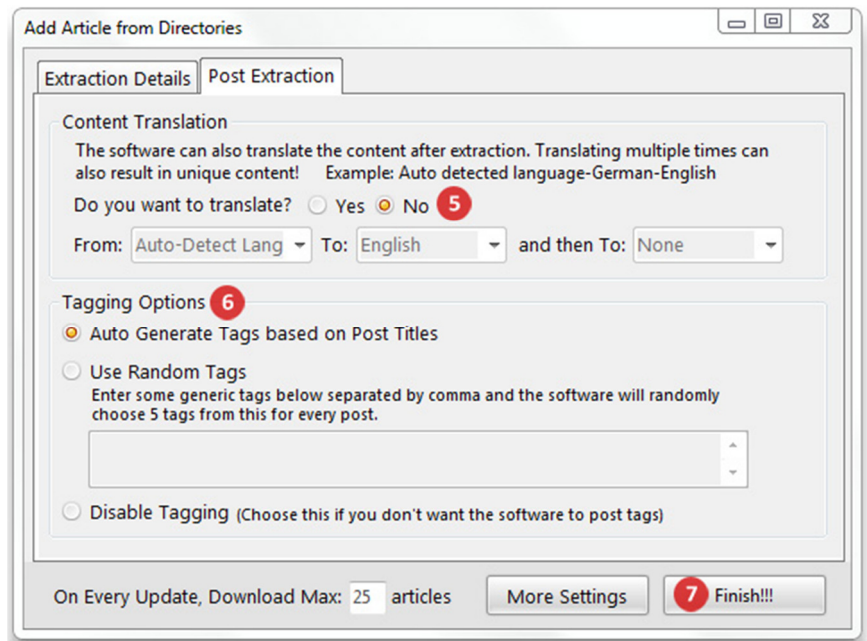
Add Article from Directories

Extraction Details | Post Extraction

Content Translation

The software can also translate the content after extraction. Translating multiple times can also result in unique content! Example: Auto detected language-German-English

Do you want to translate? Yes No 5

From: Auto-Detect Lang To: English and then To: None

Tagging Options 6

Auto Generate Tags based on Post Titles

Use Random Tags

Enter some generic tags below separated by comma and the software will randomly choose 5 tags from this for every post.

Disable Tagging (Choose this if you don't want the software to post tags)

On Every Update, Download Max: 25 articles

More Settings

7 Finish!!!